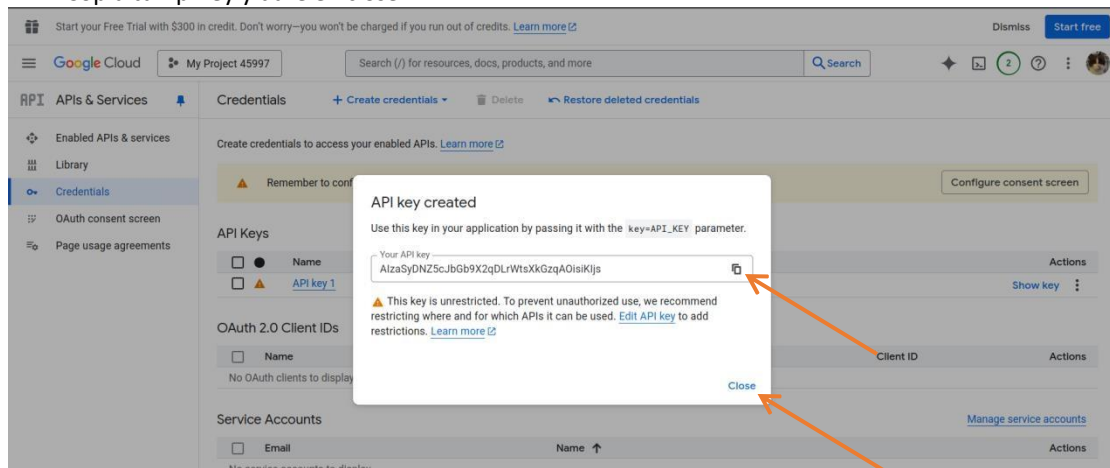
Start your Free Trial with $300 in credit. Don't worry—you won't be charged if you run out of credits. Learn more

Dismiss

Start free

Google Cloud

My Project 45997

Search (/) for resources, docs, products, and more

Search

2

API APIs & Services

Credentials

+ Create credentials

Delete

Restore deleted credentials

Enabled APIs & services

Library

Credentials

OAuth consent screen

Page usage agreements

Create credentials to access your enabled APIs. Learn more

Remember to conf

Configure consent screen

API Keys

Name

API key 1

Actions

Show key

OAuth 2.0 Client IDs

Name

Client ID

Actions

No OAuth clients to display

Service Accounts

Manage service accounts

Email

Name

Actions

API key created

Use this key in your application by passing it with the key=API_KEY parameter.

Your API key

AIzaSyDNZ5cJbGb9X2qDLrWtsXkGzqAOisiKljs

This key is unrestricted. To prevent unauthorized use, we recommend restricting where and for which APIs it can be used. Edit API key to add restrictions. Learn more

Close